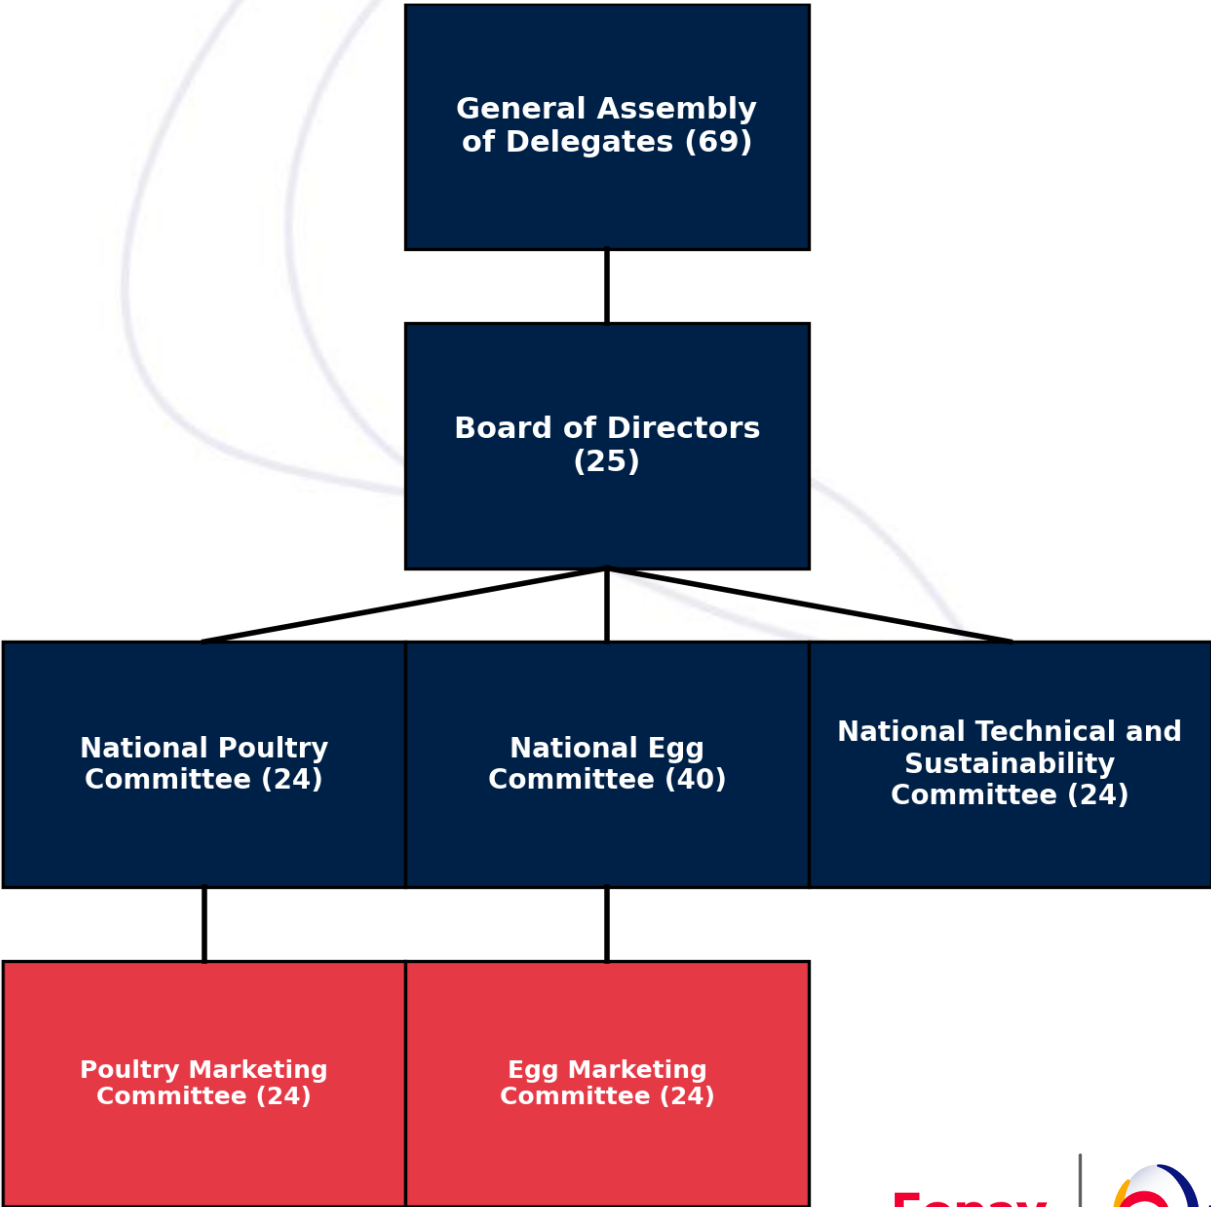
General Assembly of Delegates (69)

Board of Directors (25)

National Poultry Committee (24)

National Egg Committee (40)

National Technical and Sustainability Committee (24)

Poultry Marketing Committee (24)

Egg Marketing Committee (24)

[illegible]